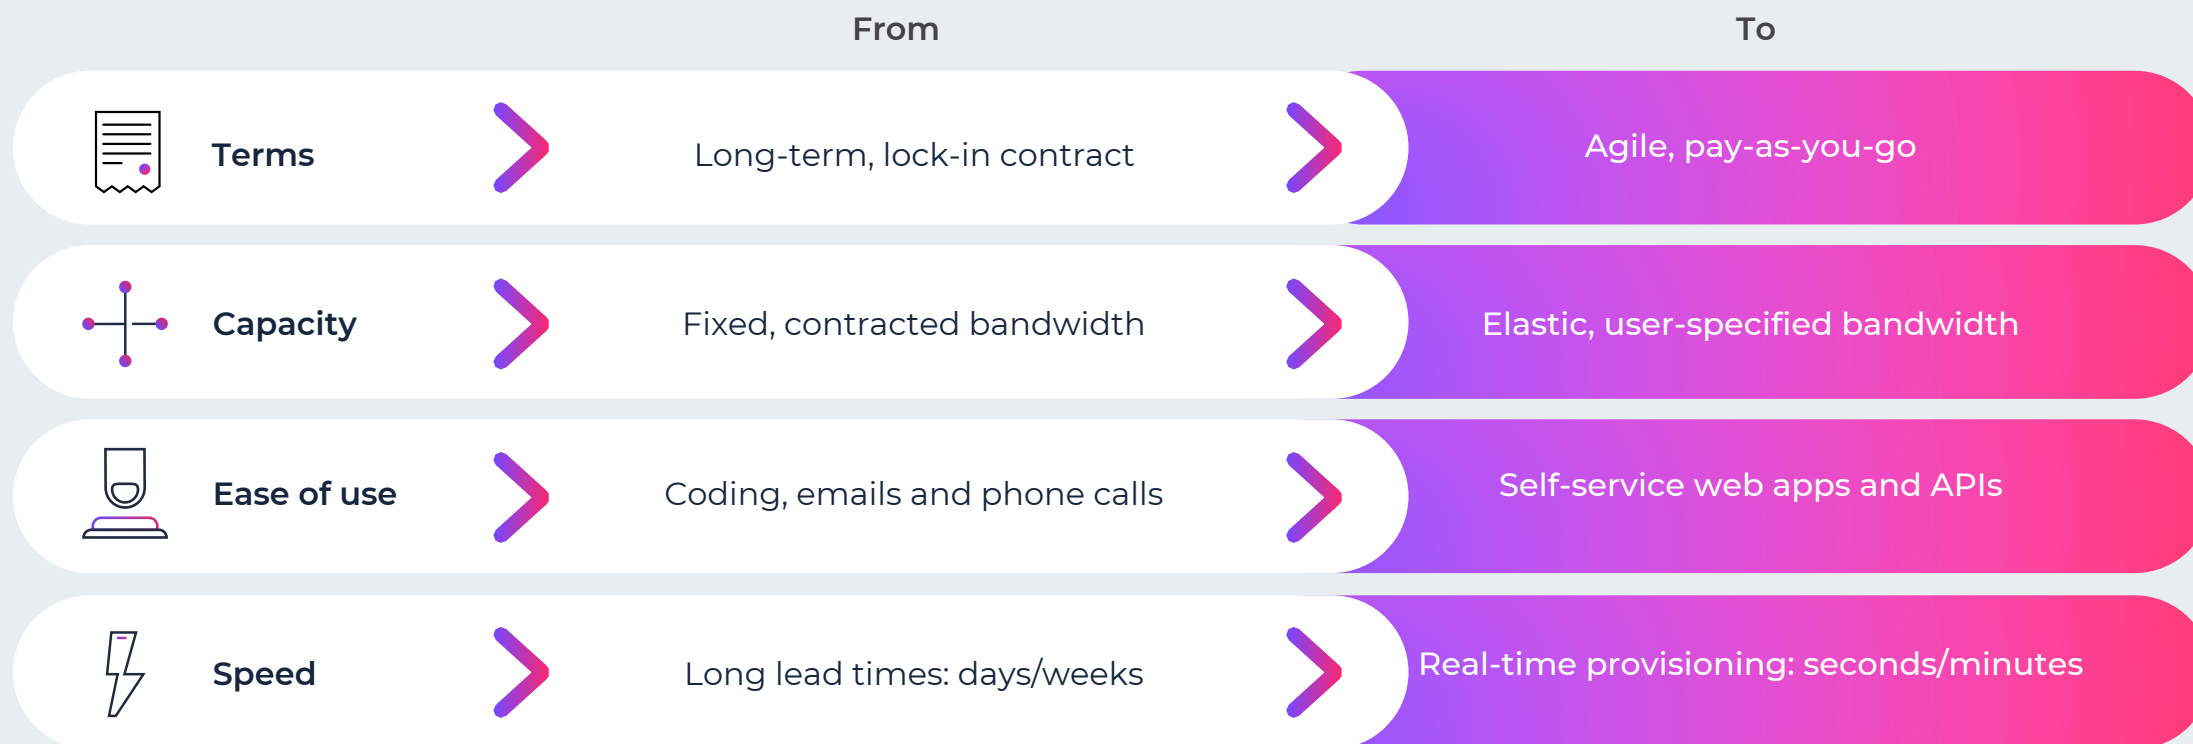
| | From | To |
|---|---|---|
| Terms | Long-term, lock-in contract | Agile, pay-as-you-go |
| Capacity | Fixed, contracted bandwidth | Elastic, user-specified bandwidth |
| Ease of use | Coding, emails and phone calls | Self-service web apps and APIs |
| Speed | Long lead times: days/weeks | Real-time provisioning: seconds/minutes |